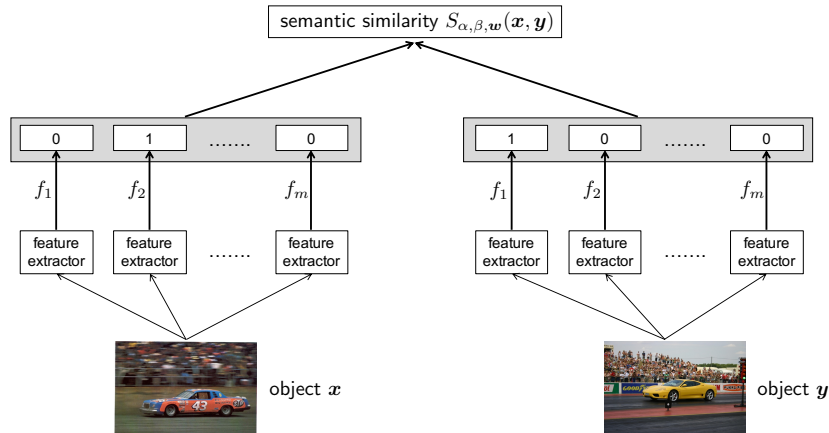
semantic similarity $S_{\alpha,\beta,\boldsymbol{w}}(\boldsymbol{x},\boldsymbol{y})$

0 1 ....... 0

$f_1$ $f_2$ $f_m$

feature extractor feature extractor ....... feature extractor

43

object $\boldsymbol{x}$

1 0 ....... 0

$f_1$ $f_2$ $f_m$

feature extractor feature extractor ....... feature extractor

object $\boldsymbol{y}$